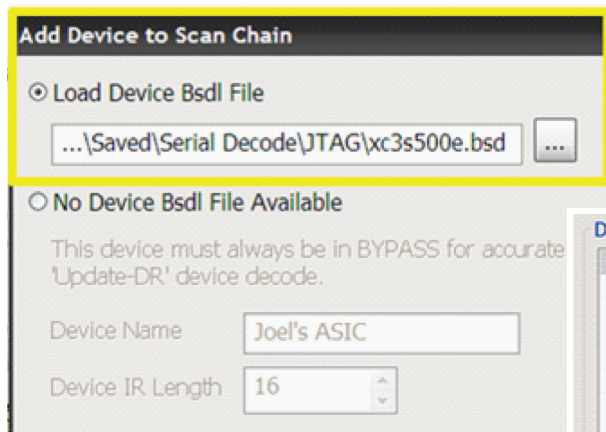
Add Device to Scan Chain

Load Device Bsdl File

...\Saved\Serial Decode\JTAG\xc3s500e.bsd

...

No Device Bsdl File Available

This device must always be in BYPASS for accurate 'Update-DR' device decode.

Device Name Joel's ASIC

Device IR Length 16

D